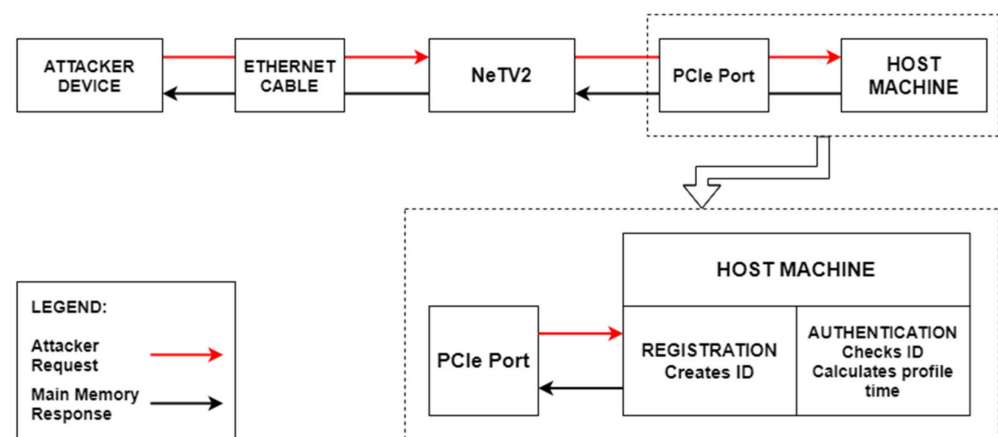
ATTACKER DEVICE

ETHERNET CABLE

NeTV2

PCIe Port

HOST MACHINE

LEGEND:

Attacker Request

Main Memory Response

PCIe Port

HOST MACHINE

REGISTRATION
Creates ID

AUTHENTICATION
Checks ID
Calculates profile time